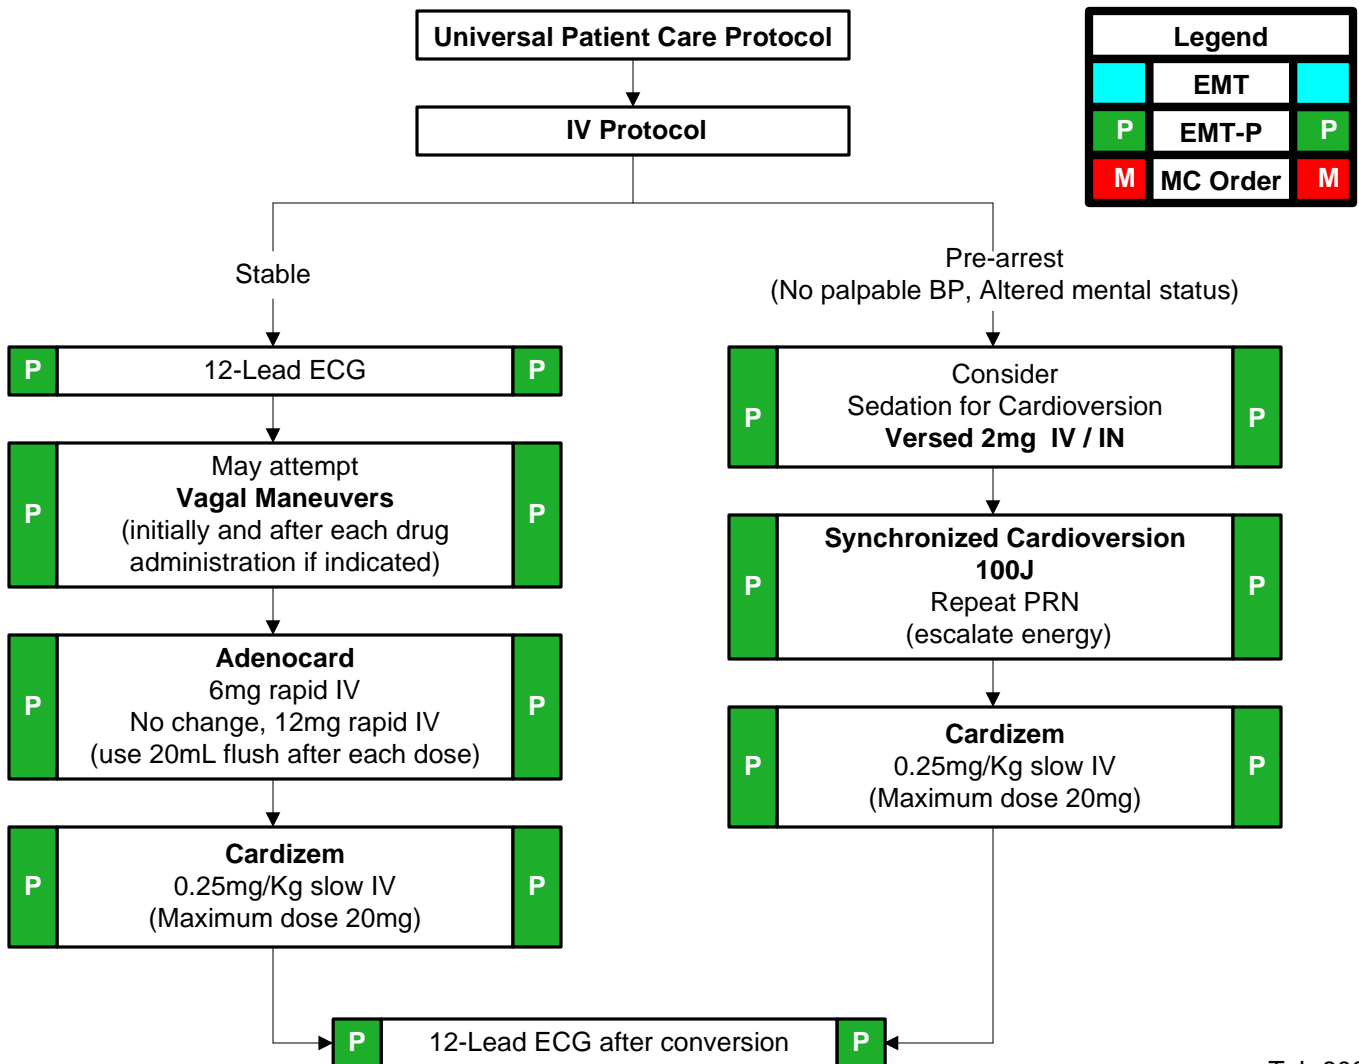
Universal Patient Care Protocol

IV Protocol

| Legend | | |
|---|---|---|
| | EMT | |
| P | EMT-P | P |
| M | MC Order | M |

Stable

P 12-Lead ECG P

P May attempt **Vagal Maneuvers** (initially and after each drug administration if indicated) P

P **Adenocard** 6mg rapid IV No change, 12mg rapid IV (use 20mL flush after each dose) P

P **Cardizem** 0.25mg/Kg slow IV (Maximum dose 20mg) P

Pre-arrest (No palpable BP, Altered mental status)

P Consider Sedation for Cardioversion **Versed 2mg IV / IN** P

P **Synchronized Cardioversion 100J** Repeat PRN (escalate energy) P

P **Cardizem** 0.25mg/Kg slow IV (Maximum dose 20mg) P

P 12-Lead ECG after conversion P

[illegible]